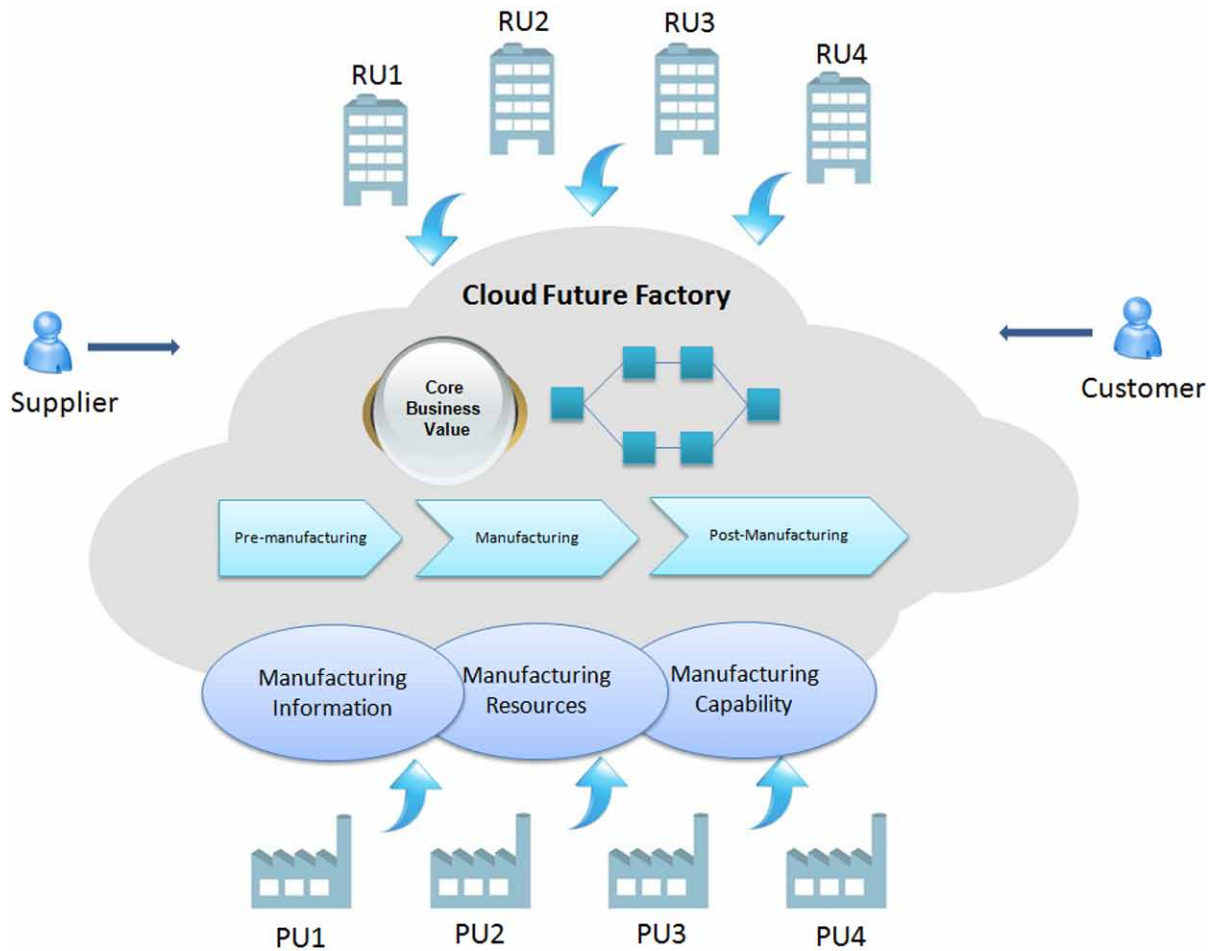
RU1

RU2

RU3

RU4

Cloud Future Factory

Supplier

Customer

Core Business Value

Pre-manufacturing

Manufacturing

Post-Manufacturing

Manufacturing Information

Manufacturing Resources

Manufacturing Capability

PU1

PU2

PU3

PU4